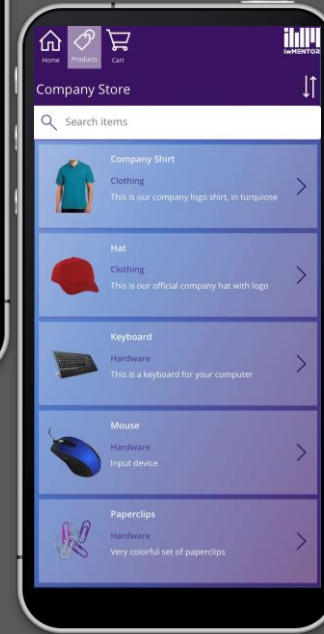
Home Products Cart

iwMENTOR

Company Store

Search items

Company Shirt
Clothing
This is our company logo shirt, in turquiose

Hat
Clothing
This is our official company hat with logo

Keyboard
Hardware
This is a keyboard for your computer

Mouse
Hardware
Input device

Paperclips
Hardware
Very colorful set of paperclips